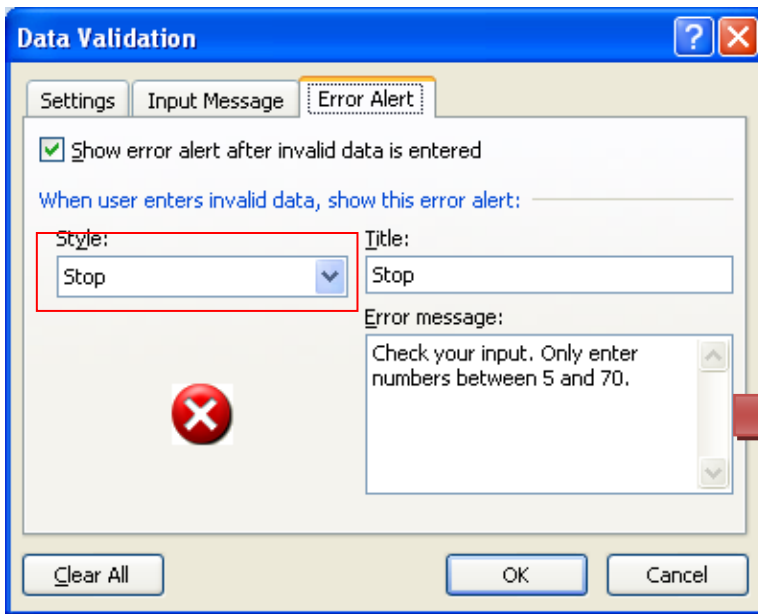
Data Validation

Settings
Input Message
Error Alert

Show error alert after invalid data is entered

When user enters invalid data, show this error alert:

Style:
Stop

Title:
Stop

Error message:
Check your input. Only enter numbers between 5 and 70.

Clear All
OK
Cancel